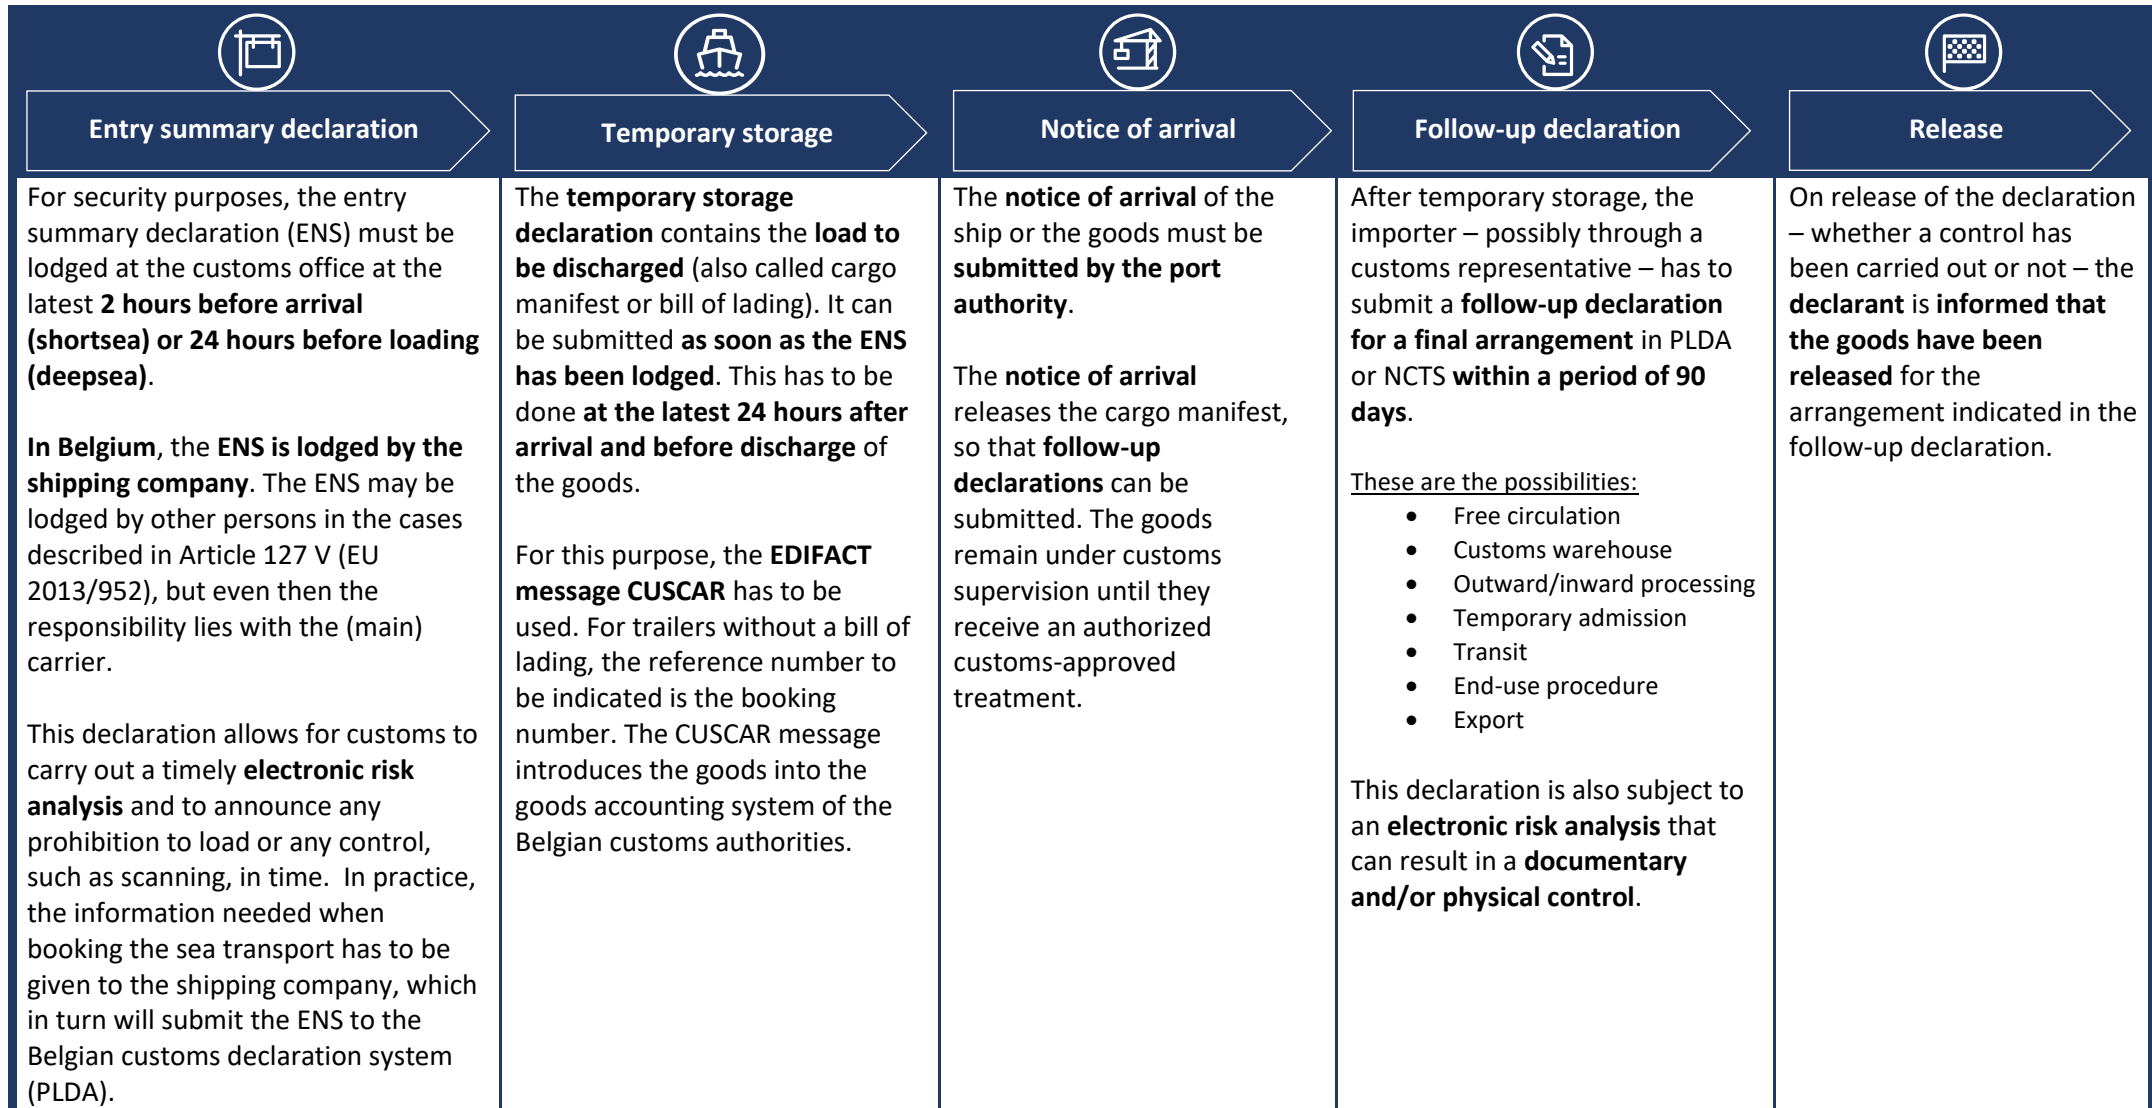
Entry summary declaration

For security purposes, the entry summary declaration (ENS) must be lodged at the customs office at the latest 2 hours before arrival (shortsea) or 24 hours before loading (deepsea).

In Belgium, the ENS is lodged by the shipping company. The ENS may be lodged by other persons in the cases described in Article 127 V (EU 2013/952), but even then the responsibility lies with the (main) carrier.

This declaration allows for customs to carry out a timely electronic risk analysis and to announce any prohibition to load or any control, such as scanning, in time. In practice, the information needed when booking the sea transport has to be given to the shipping company, which in turn will submit the ENS to the Belgian customs declaration system (PLDA).

Temporary storage

The temporary storage declaration contains the load to be discharged (also called cargo manifest or bill of lading). It can be submitted as soon as the ENS has been lodged. This has to be done at the latest 24 hours after arrival and before discharge of the goods.

For this purpose, the EDIFACT message CUSCAR has to be used. For trailers without a bill of lading, the reference number to be indicated is the booking number. The CUSCAR message introduces the goods into the goods accounting system of the Belgian customs authorities.

Notice of arrival

The notice of arrival of the ship or the goods must be submitted by the port authority.

The notice of arrival releases the cargo manifest, so that follow-up declarations can be submitted. The goods remain under customs supervision until they receive an authorized customs-approved treatment.

Follow-up declaration

After temporary storage, the importer – possibly through a customs representative – has to submit a follow-up declaration for a final arrangement in PLDA or NCTS within a period of 90 days.

These are the possibilities:
- Free circulation
- Customs warehouse
- Outward/inward processing
- Temporary admission
- Transit
- End-use procedure
- Export

This declaration is also subject to an electronic risk analysis that can result in a documentary and/or physical control.

Release

On release of the declaration – whether a control has been carried out or not – the declarant is informed that the goods have been released for the arrangement indicated in the follow-up declaration.